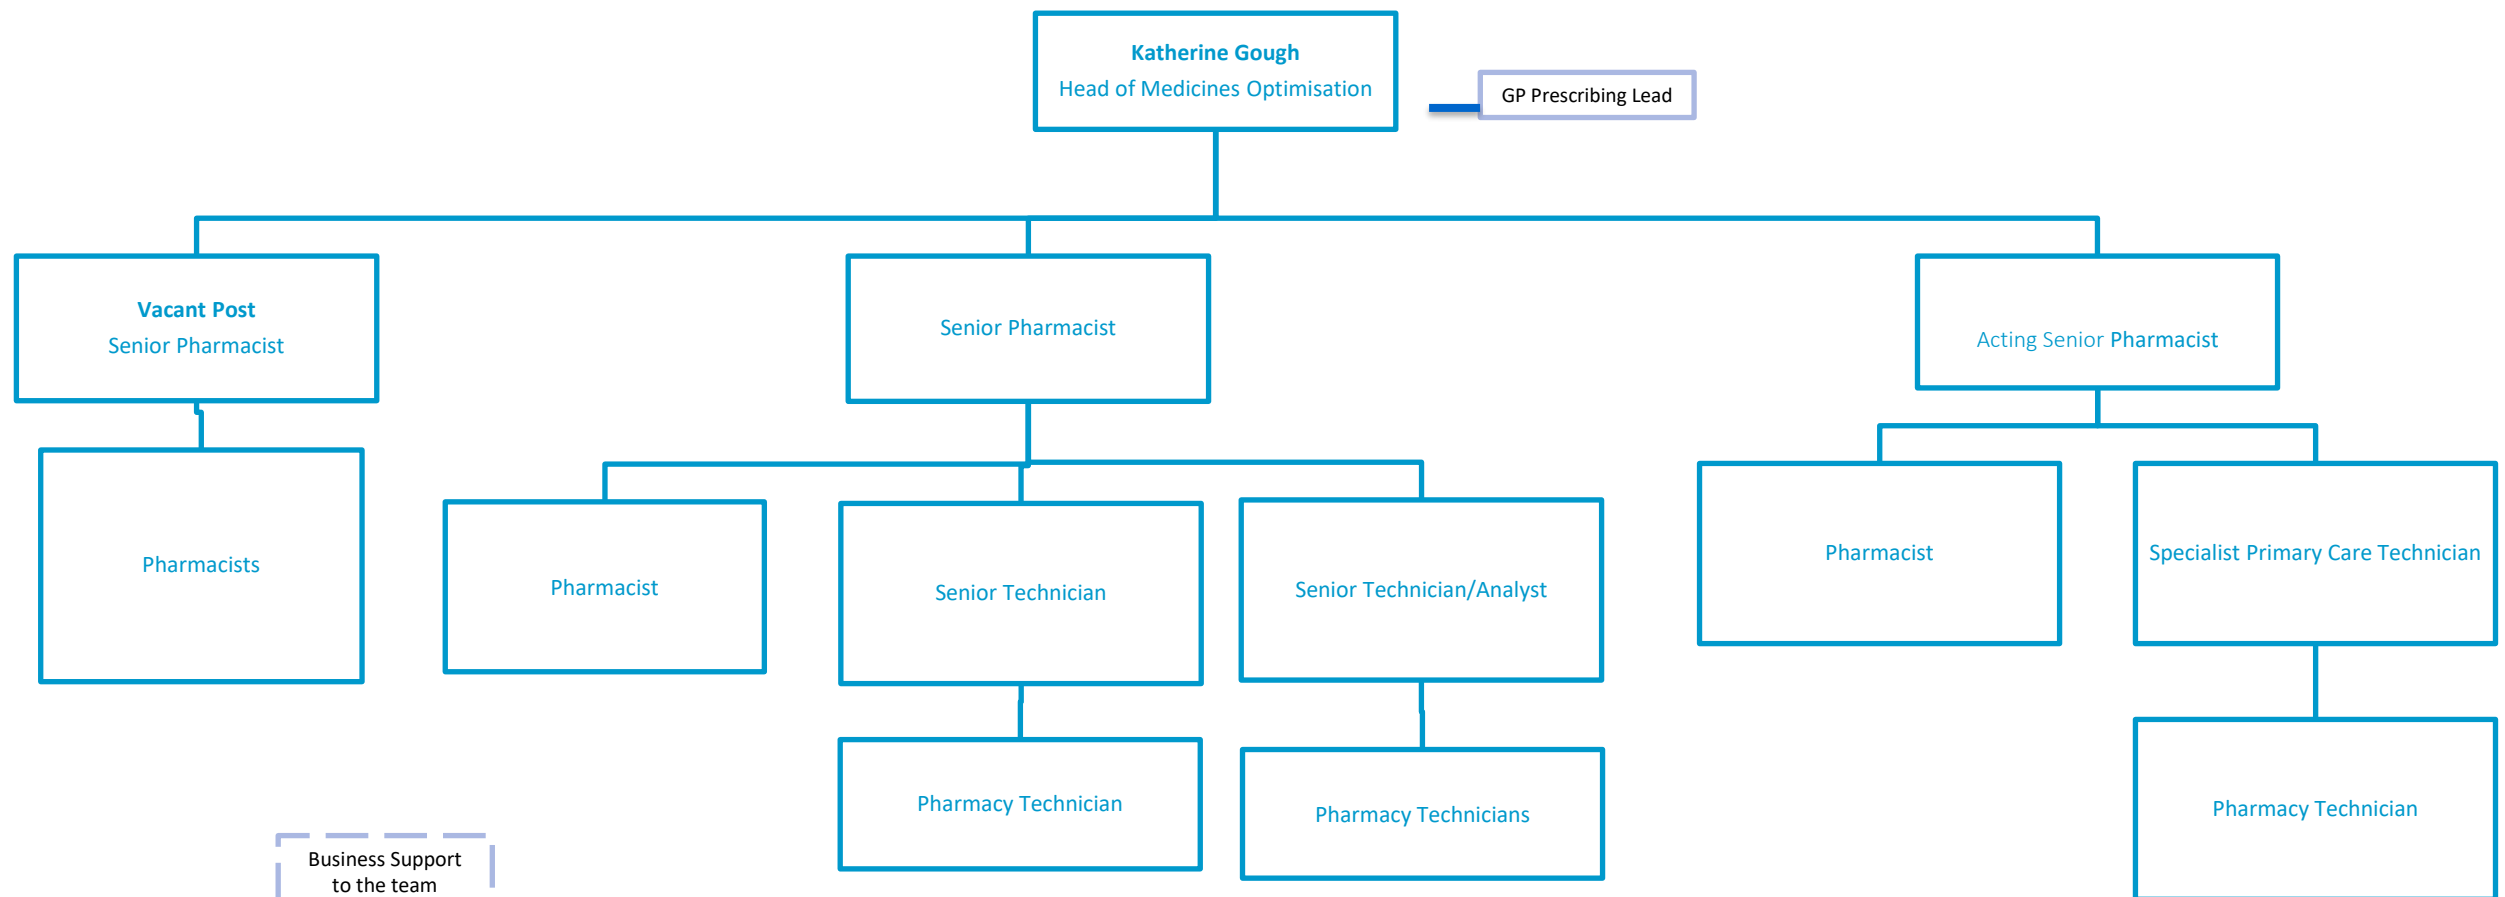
Katherine Gough
Head of Medicines Optimisation

GP Prescribing Lead

Vacant Post
Senior Pharmacist

Senior Pharmacist

Acting Senior Pharmacist

Pharmacists

Pharmacist

Senior Technician

Senior Technician/Analyst

Pharmacist

Specialist Primary Care Technician

Pharmacy Technician

Pharmacy Technicians

Pharmacy Technician

Business Support to the team